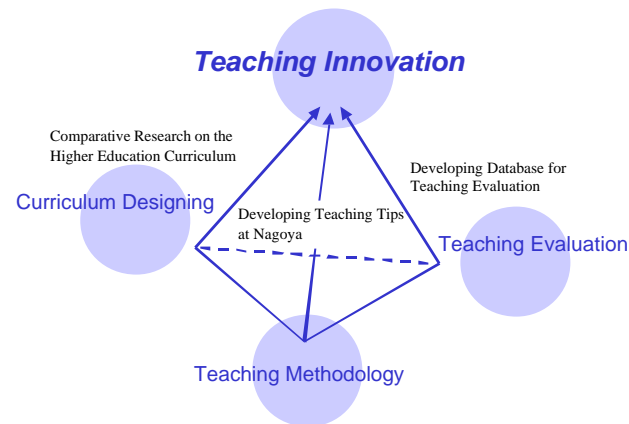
Teaching Innovation

Comparative Research on the Higher Education Curriculum

Developing Database for Teaching Evaluation

Curriculum Designing

Developing Teaching Tips at Nagoya

Teaching Evaluation

Teaching Methodology